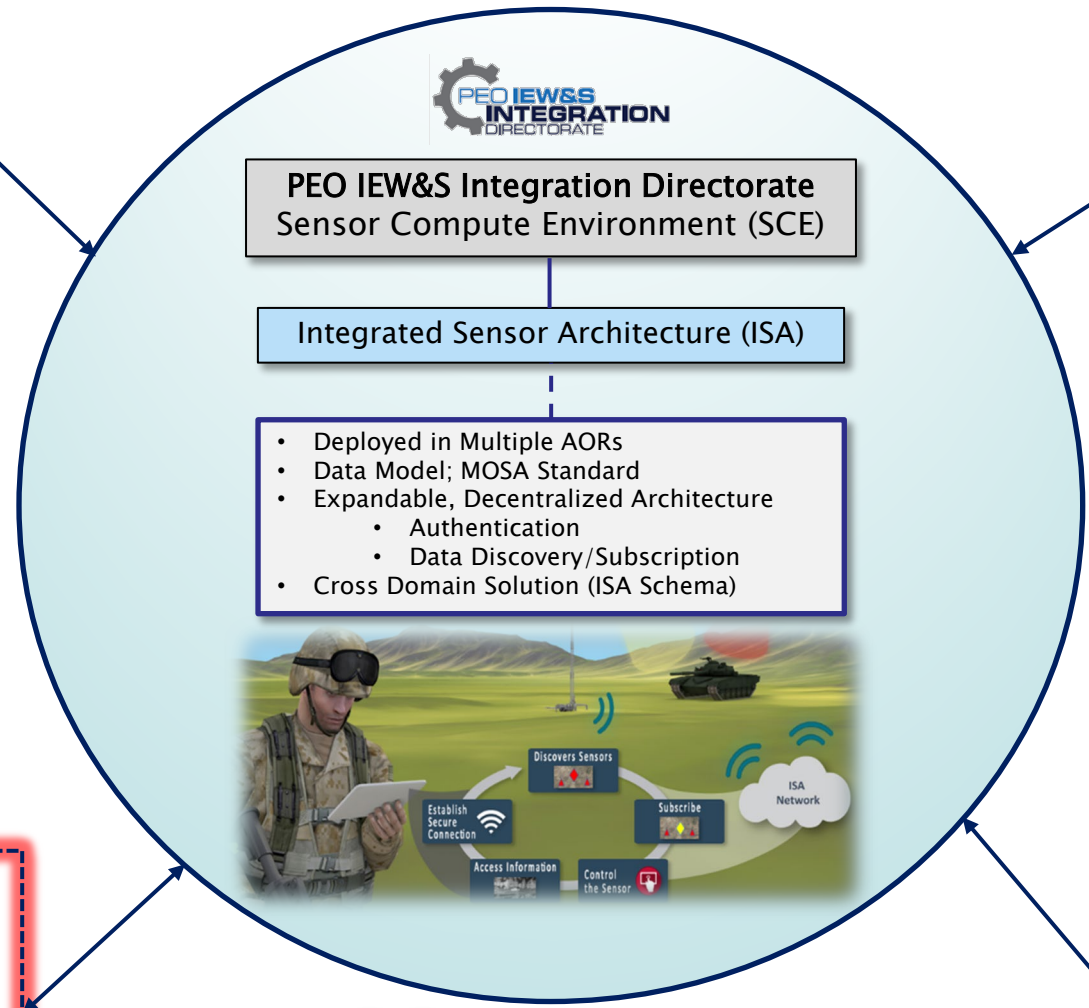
PEO IEW&S INTEGRATION DIRECTORATE

PEO IEW&S Integration Directorate
Sensor Compute Environment (SCE)

Integrated Sensor Architecture (ISA)

- Deployed in Multiple AORs
- Data Model; MOSA Standard
- Expandable, Decentralized Architecture
  - Authentication
  - Data Discovery/Subscription
- Cross Domain Solution (ISA Schema)

Discovers Sensors

Establish Secure Connection

Subscribe

ISA Network

Access Information

Control the Sensor